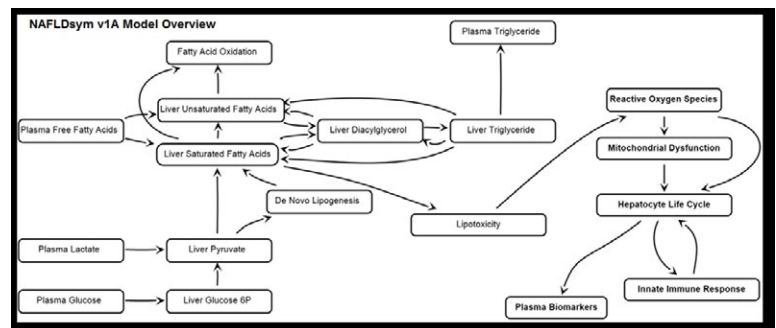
NAFLDsym v1A Model Overview

Fatty Acid Oxidation

Plasma Triglyceride

Liver Unsaturated Fatty Acids

Plasma Free Fatty Acids

Liver Diacylglycerol

Liver Triglyceride

Reactive Oxygen Species

Liver Saturated Fatty Acids

Mitochondrial Dysfunction

De Novo Lipogenesis

Lipotoxicity

Hepatocyte Life Cycle

Plasma Lactate

Liver Pyruvate

Plasma Glucose

Liver Glucose 6P

Innate Immune Response

Plasma Biomarkers